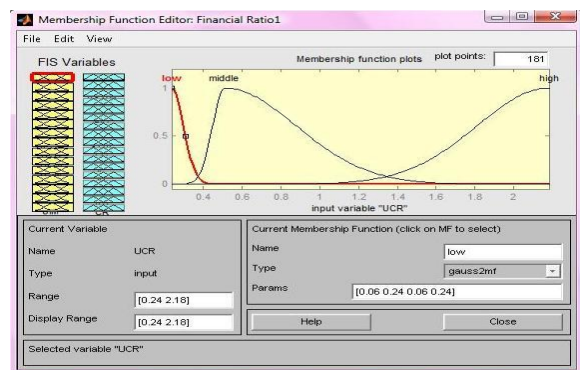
Membership Function Editor: Financial Ratio1

File Edit View

FIS Variables

Membership function plots

plot points: 181

low

middle

high

1

0.5

0

0.4 0.6 0.8 1 1.2 1.4 1.6 1.8 2

input variable "UCR"

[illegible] CR

Current Variable

Name UCR

Type input

Range [0.24 2.18]

Display Range [0.24 2.18]

Current Membership Function (click on MF to select)

Name low

Type gauss2mf

Params [0.06 0.24 0.06 0.24]

Help

Close

Selected variable "UCR"